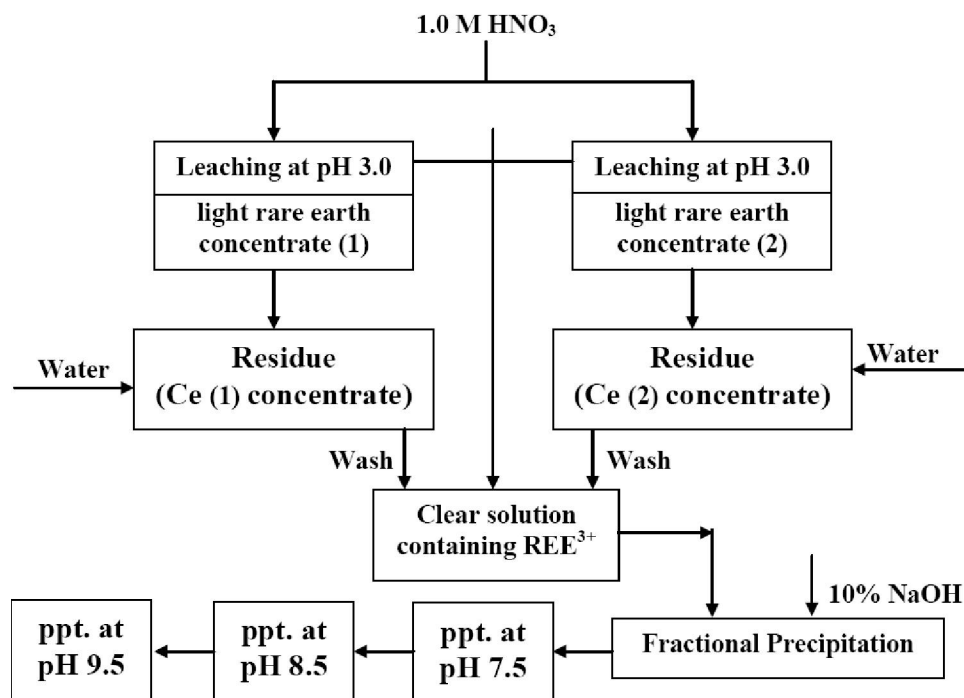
1.0 M $HNO_3$

Leaching at pH 3.0

light rare earth concentrate (1)

Leaching at pH 3.0

light rare earth concentrate (2)

Water

Residue (Ce (1) concentrate)

Residue (Ce (2) concentrate)

Water

Wash

Wash

Clear solution containing $REE^{3+}$

10% NaOH

Fractional Precipitation

ppt. at pH 9.5

ppt. at pH 8.5

ppt. at pH 7.5